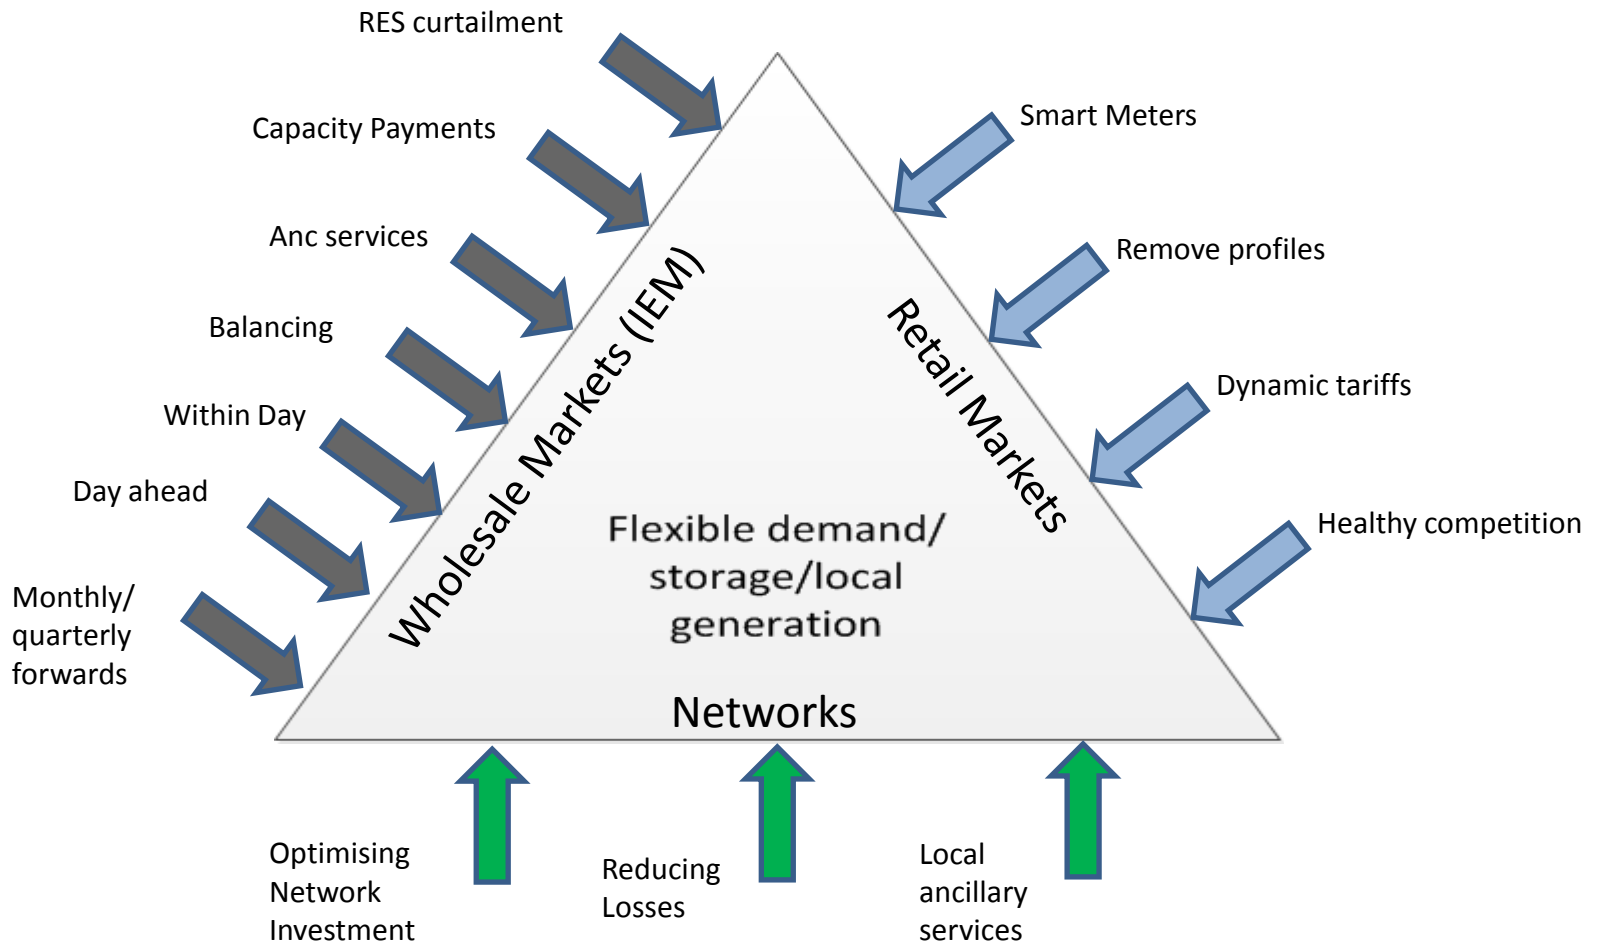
RES curtailment

Capacity Payments

Anc services

Balancing

Within Day

Day ahead

Monthly/ quarterly forwards

Smart Meters

Remove profiles

Dynamic tariffs

Healthy competition

Wholesale Markets (IEM)

Retail Markets

Flexible demand/ storage/local generation

Networks

Optimising Network Investment

Reducing Losses

Local ancillary services